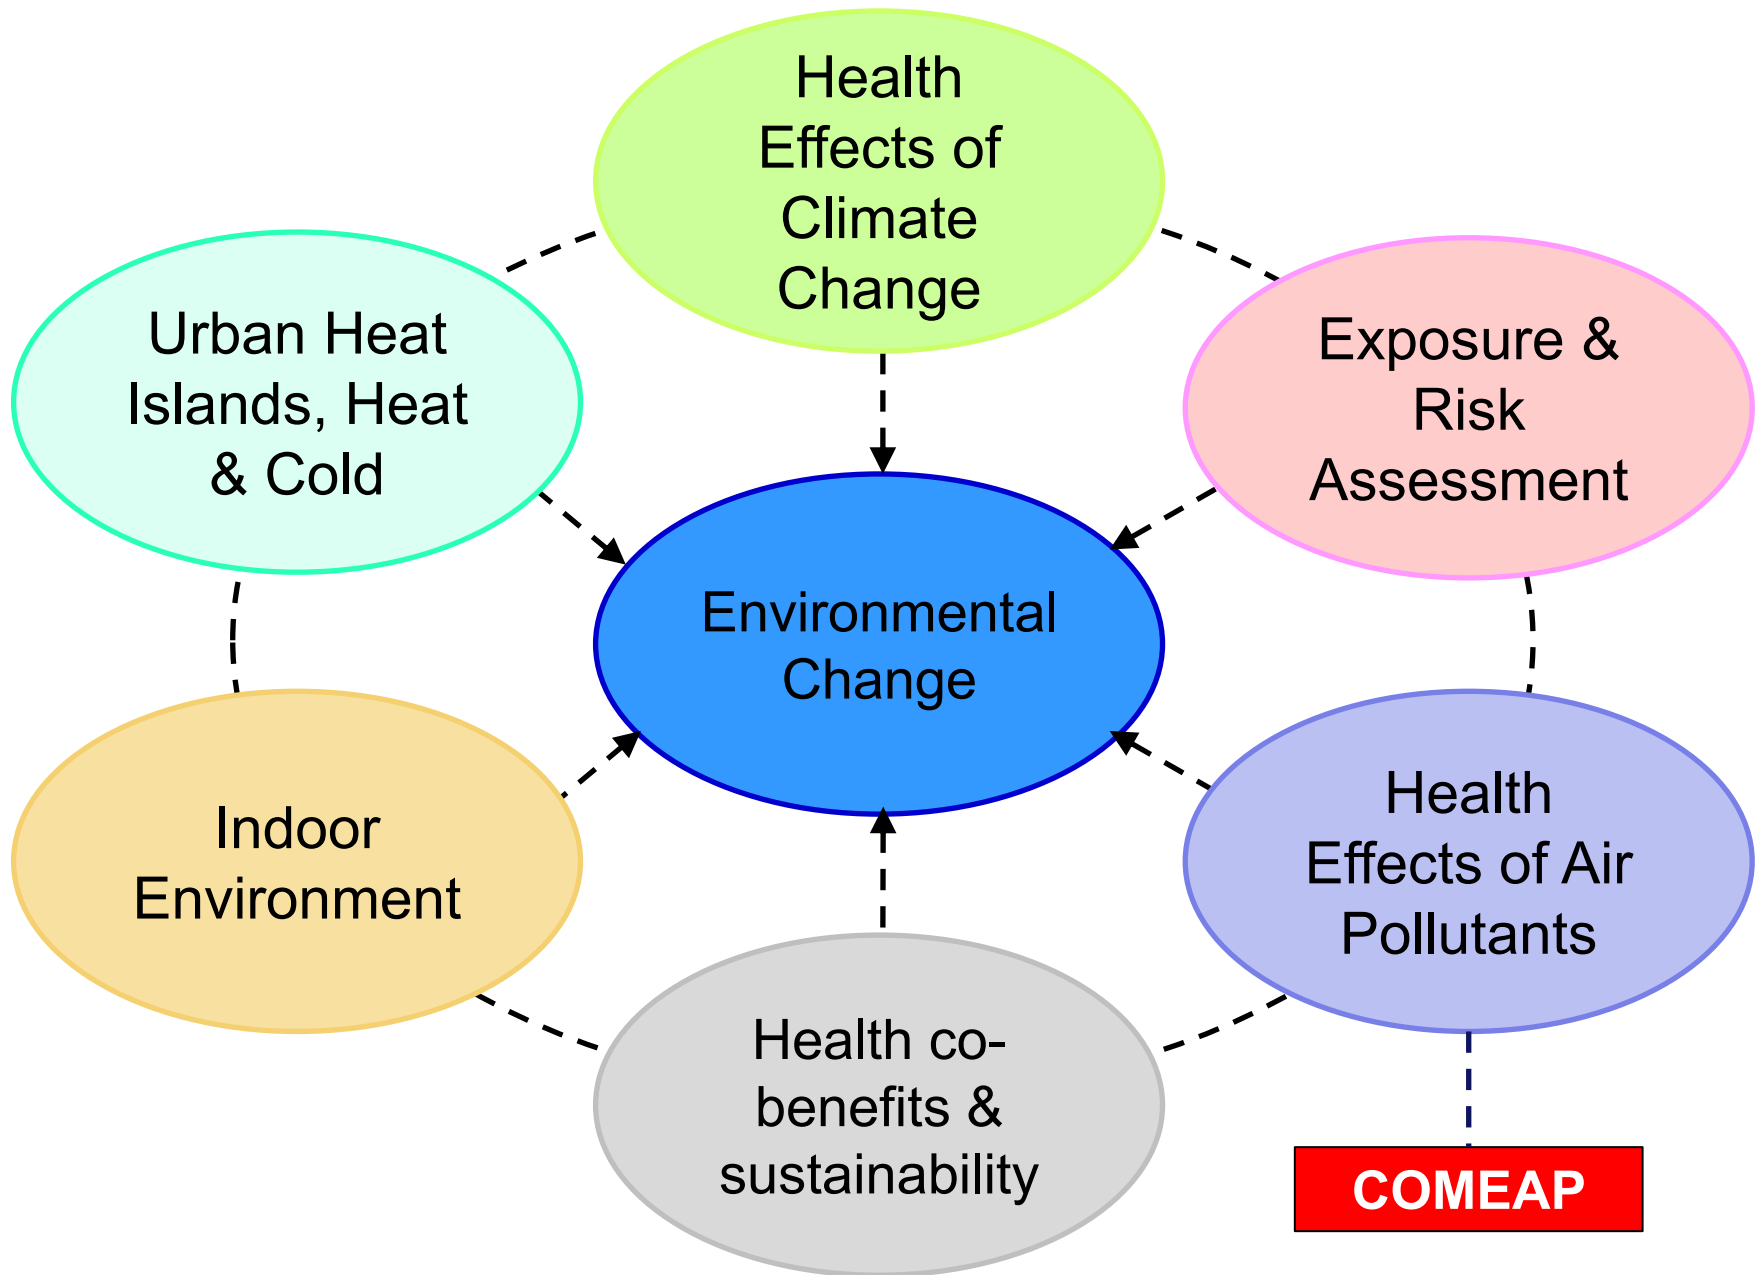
Health Effects of Climate Change

Urban Heat Islands, Heat & Cold

Exposure & Risk Assessment

Environmental Change

Indoor Environment

Health Effects of Air Pollutants

Health co-benefits & sustainability

COMEAP